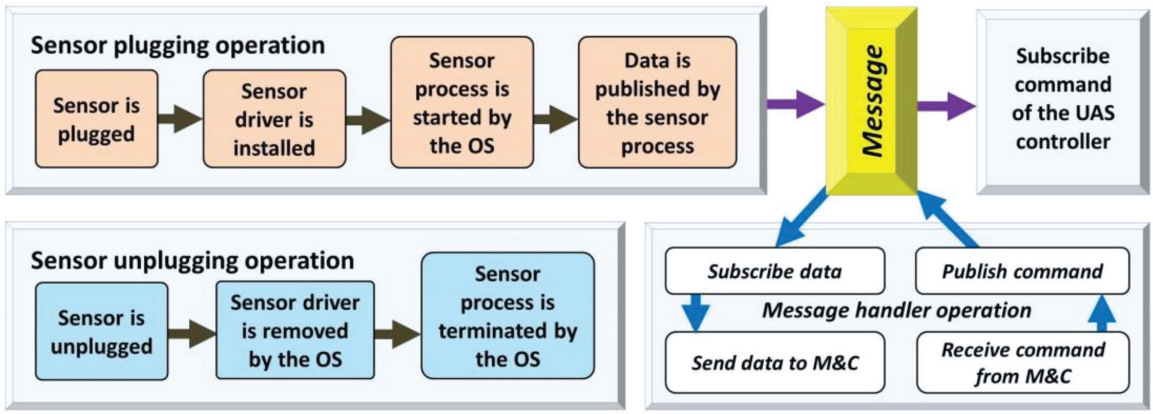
Sensor plugging operation

Sensor is plugged

Sensor driver is installed

Sensor process is started by the OS

Data is published by the sensor process

Message

Subscribe command of the UAS controller

Sensor unplugging operation

Sensor is unplugged

Sensor driver is removed by the OS

Sensor process is terminated by the OS

Subscribe data

Publish command

Message handler operation

Send data to M&C

Receive command from M&C